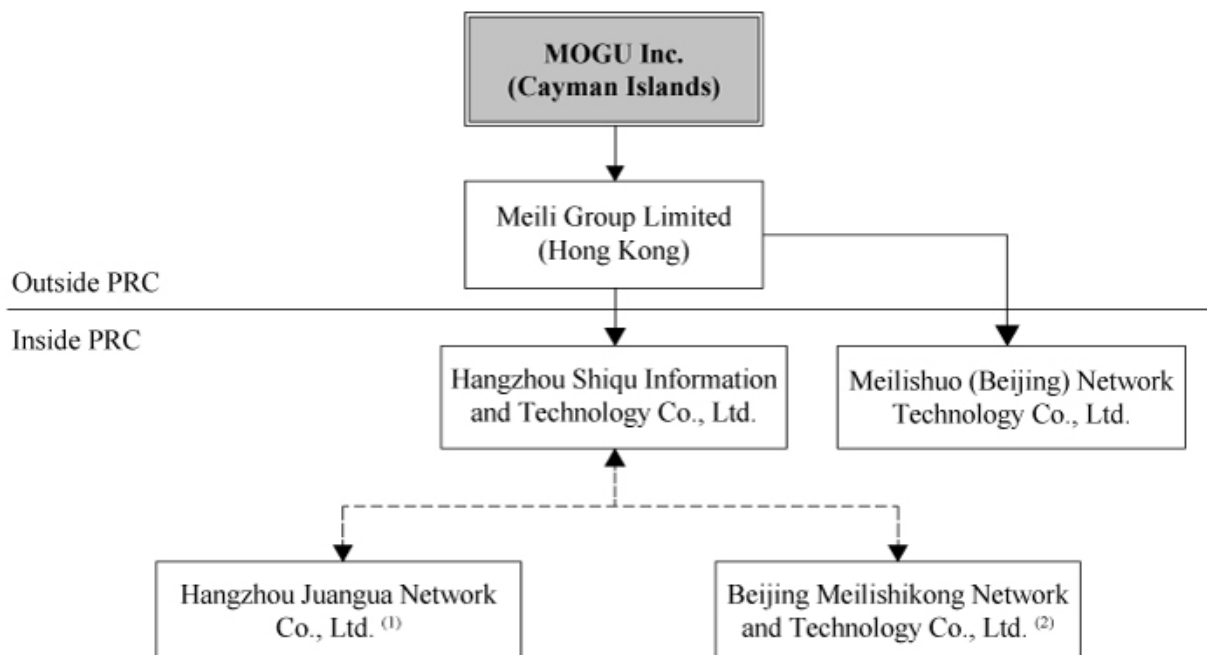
MOGU Inc.
(Cayman Islands)

Meili Group Limited
(Hong Kong)

Outside PRC

Inside PRC

Hangzhou Shiqu Information and Technology Co., Ltd.

Meilishuo (Beijing) Network Technology Co., Ltd.

Hangzhou Juangua Network Co., Ltd. $^{(1)}$

Beijing Meilishikong Network and Technology Co., Ltd. $^{(2)}$